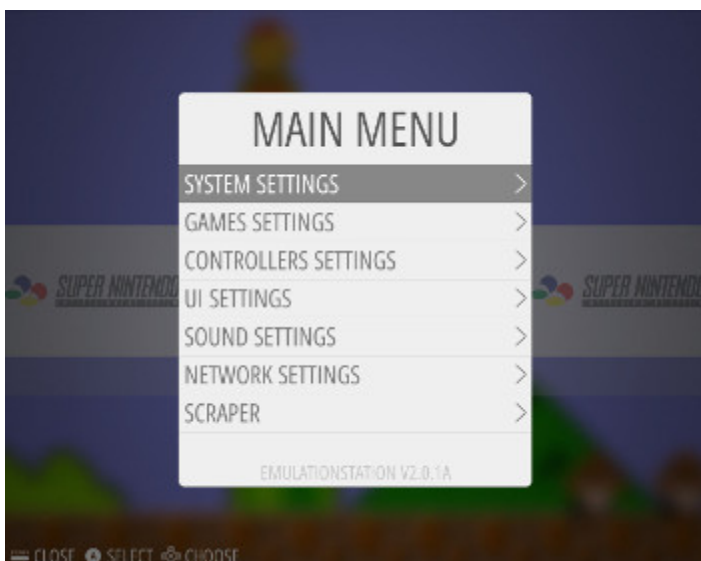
MAIN MENU

SYSTEM SETTINGS >
GAMES SETTINGS >
CONTROLLERS SETTINGS >
UI SETTINGS >
SOUND SETTINGS >
NETWORK SETTINGS >
SCRAPER >

EMULATIONSTATION V2.0.1A

SUPER NINTENDO
SUPER NINTENDO

CLOSE SELECT CHOOSE